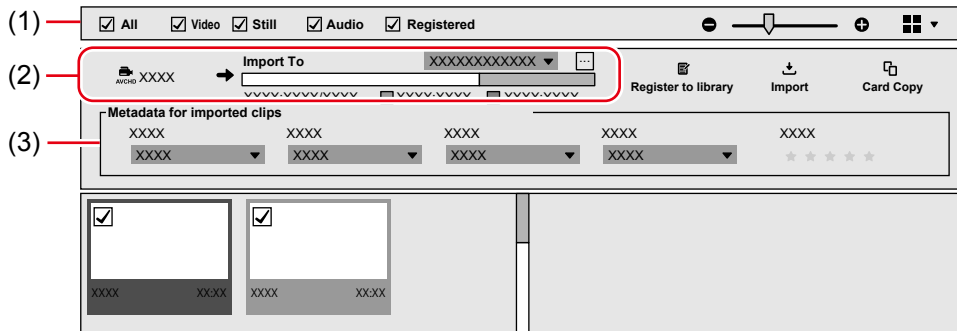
(1)
All Video Still Audio Registered

(2)
AVCHD XXXX
Import To
XXXXXXXXXXXX
...
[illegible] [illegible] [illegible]
Register to library
Import
Card Copy

(3)
Metadata for imported clips
XXXX
XXXX
XXXX
XXXX
XXXX
XXXX
XXXX
XXXX
XXXX

XXXX XX:XX
XXXX XX:XX